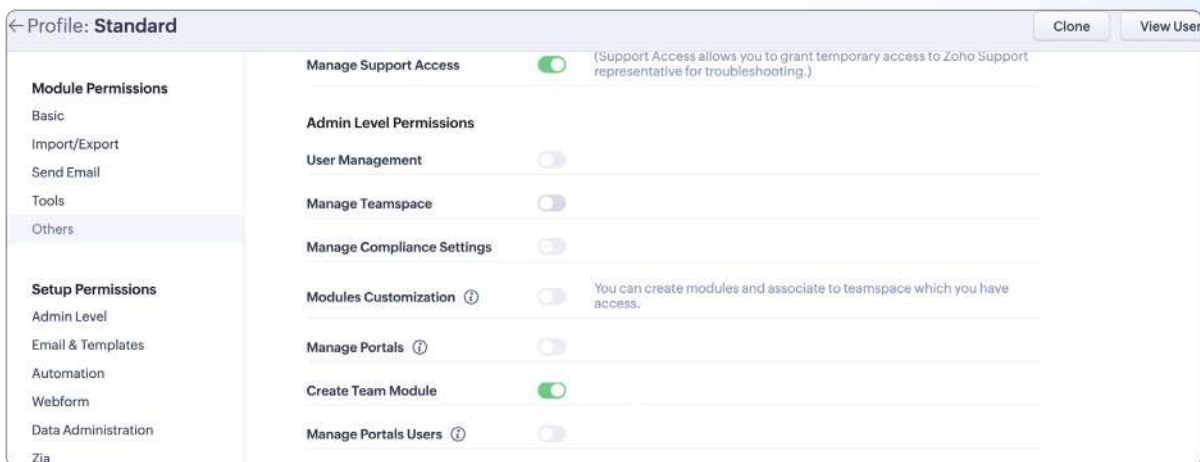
← Profile: Standard

Clone

View User

Module Permissions
Basic
Import/Export
Send Email
Tools
Others

Setup Permissions
Admin Level
Email & Templates
Automation
Webform
Data Administration
Zia

Manage Support Access

(Support Access allows you to grant temporary access to Zoho Support representative for troubleshooting.)

Admin Level Permissions

User Management

Manage Teamspace

Manage Compliance Settings

Modules Customization ⓘ

You can create modules and associate to teamspace which you have access.

Manage Portals ⓘ

Create Team Module

Manage Portals Users ⓘ